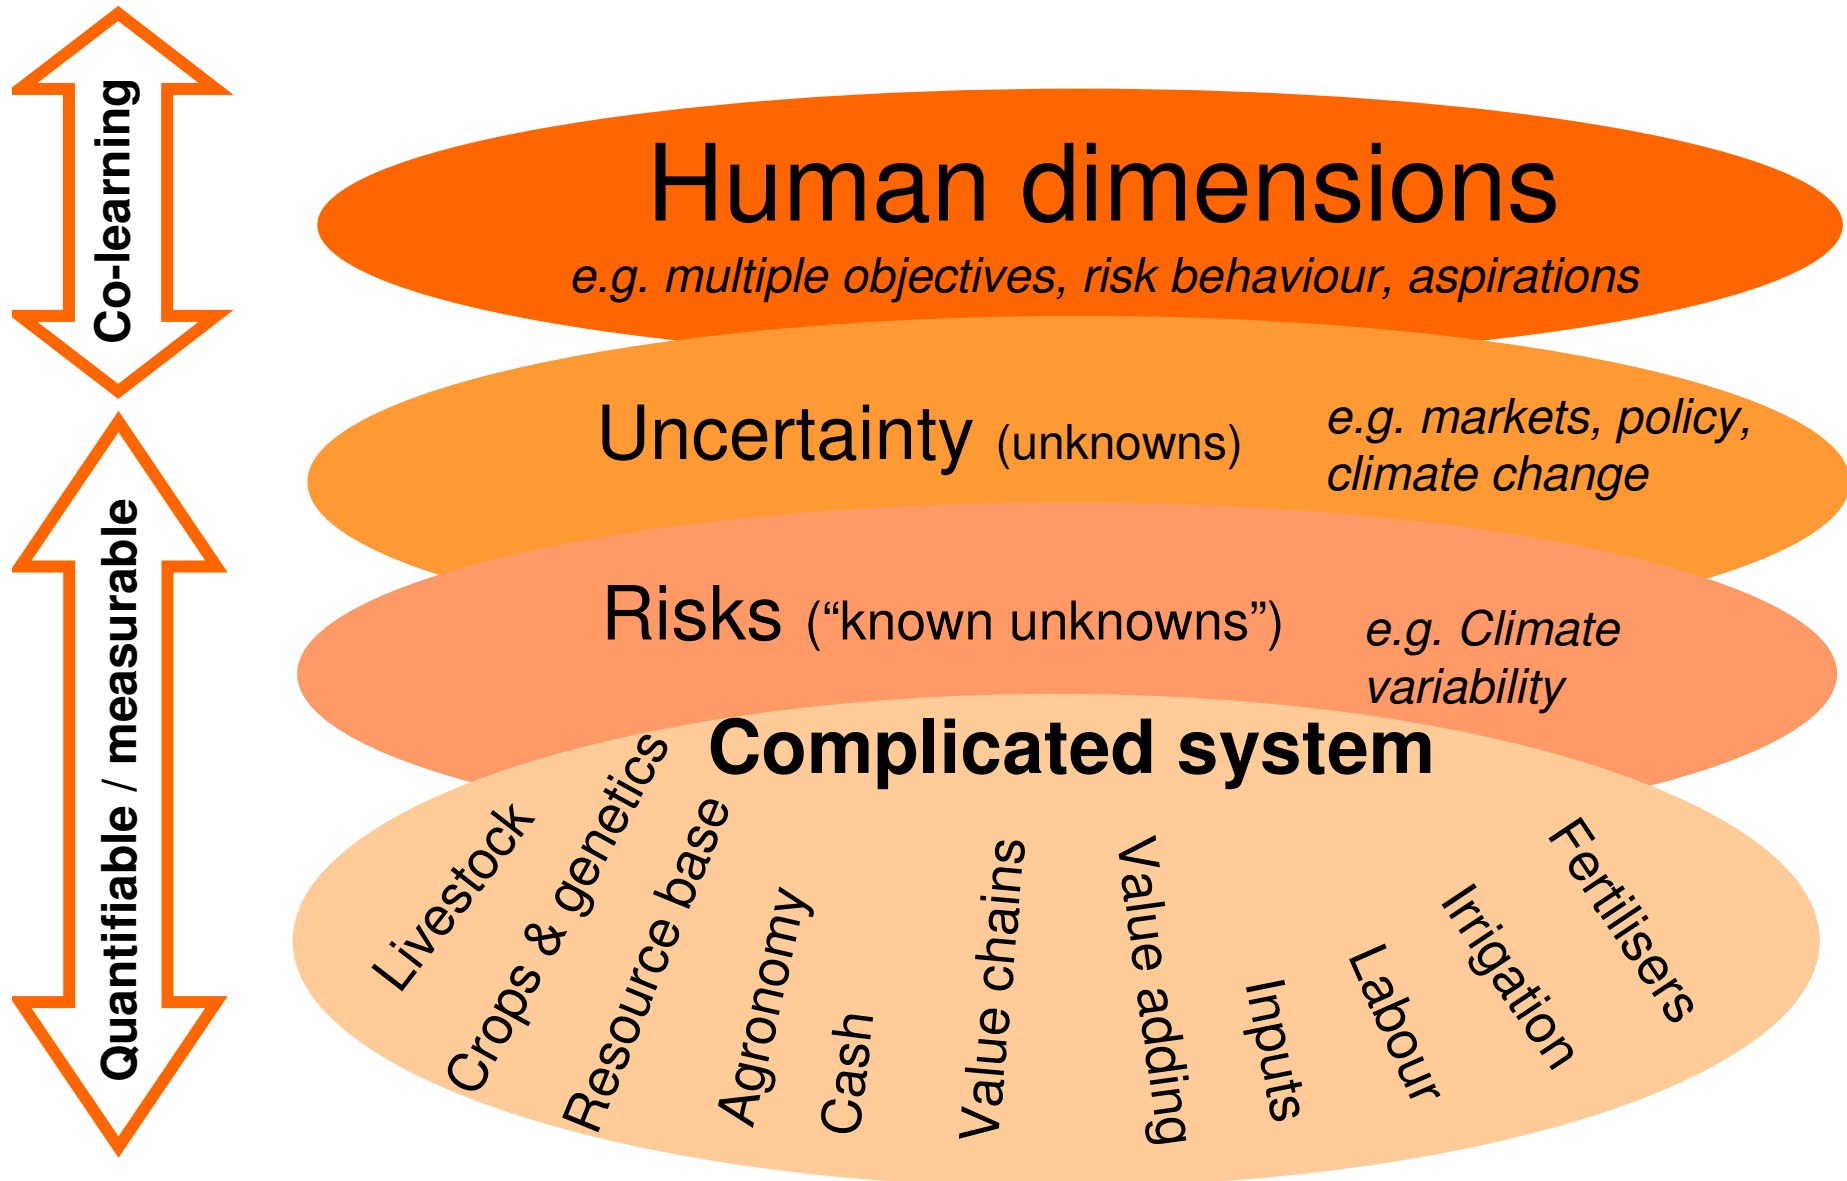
Co-learning

Quantifiable / measurable

Human dimensions
e.g. multiple objectives, risk behaviour, aspirations

Uncertainty (unknowns)
e.g. markets, policy, climate change

Risks ("known unknowns")
e.g. Climate variability

Complicated system

Livestock
Crops & genetics
Resource base
Agronomy
Cash
Value chains
Value adding
Inputs
Labour
Irrigation
Fertilisers